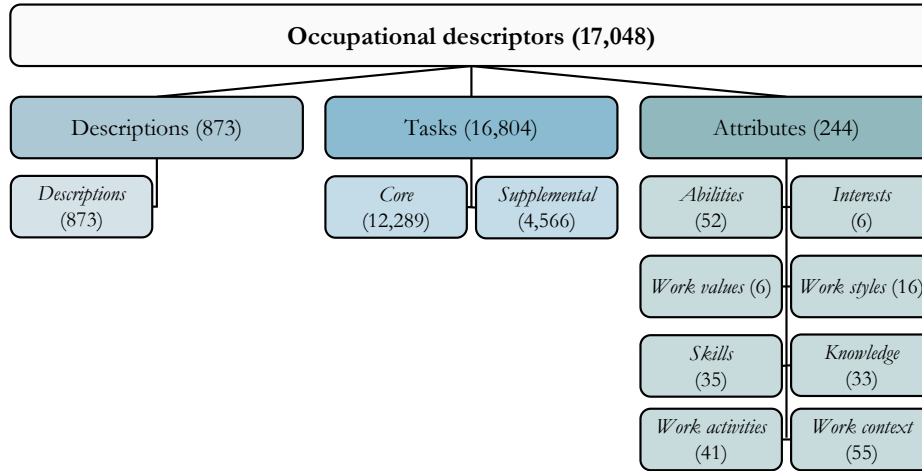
Occupational descriptors (17,048)

Descriptions (873)

Tasks (16,804)

Attributes (244)

*Descriptions* (873)

*Core* (12,289)

*Supplemental* (4,566)

*Abilities* (52)

*Interests* (6)

*Work values* (6)

*Work styles* (16)

*Skills* (35)

*Knowledge* (33)

*Work activities* (41)

*Work context* (55)